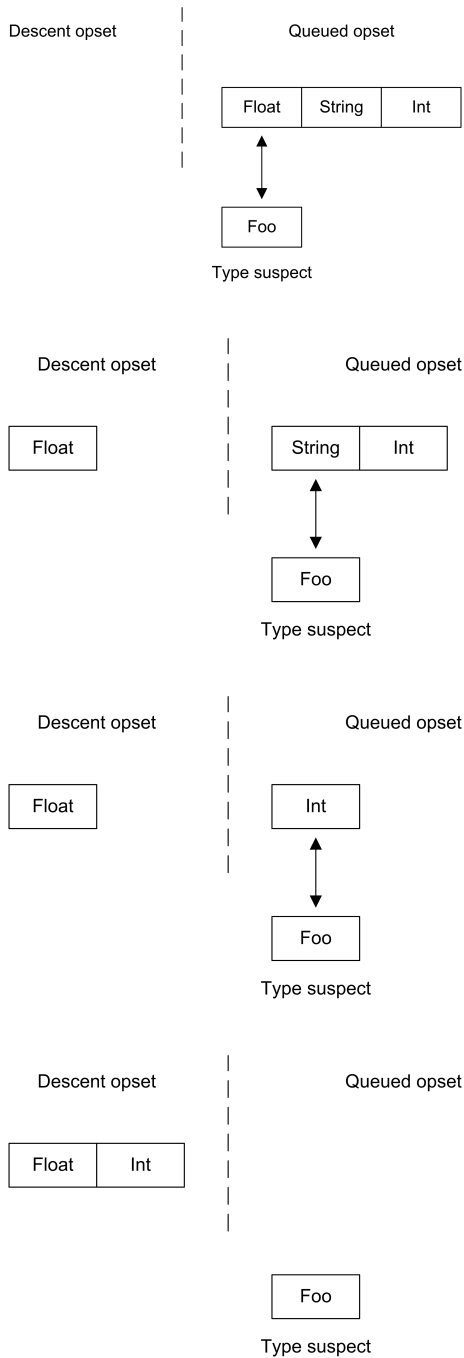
Descent opset

Queued opset

Float | String | Int

Foo

Type suspect

Descent opset

Queued opset

Float

String | Int

Foo

Type suspect

Descent opset

Queued opset

Float

Int

Foo

Type suspect

Descent opset

Queued opset

Float | Int

Foo

Type suspect